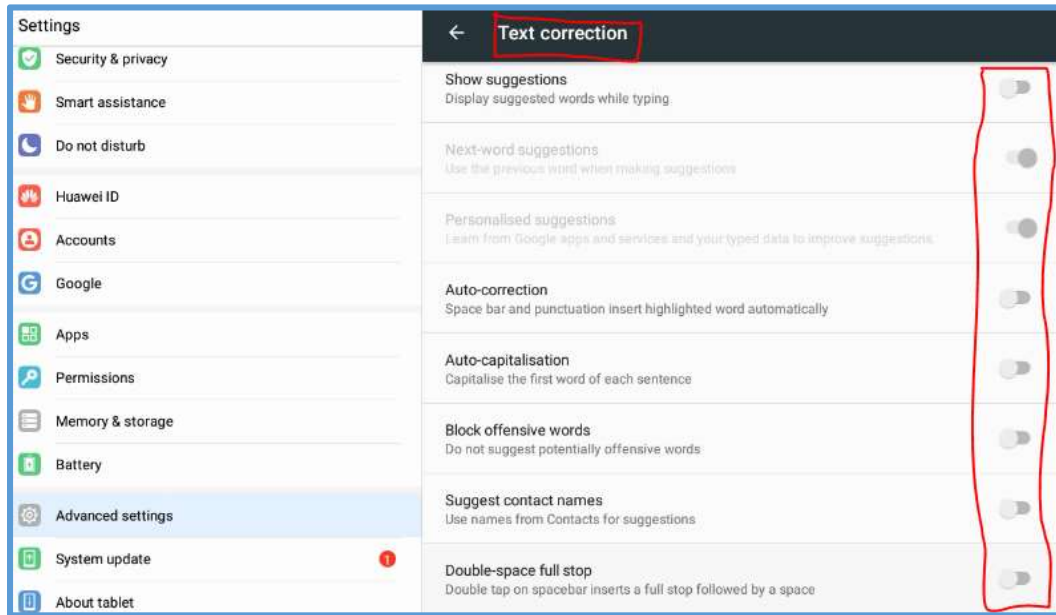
Settings

Security & privacy

Smart assistance

Do not disturb

Huawei ID

Accounts

Google

Apps

Permissions

Memory & storage

Battery

Advanced settings

System update

1

About tablet

←

Text correction

Show suggestions
Display suggested words while typing

Next-word suggestions
Use the previous word when making suggestions

Personalised suggestions
Learn from Google apps and services and your typed data to improve suggestions

Auto-correction
Space bar and punctuation insert highlighted word automatically

Auto-capitalisation
Capitalise the first word of each sentence

Block offensive words
Do not suggest potentially offensive words

Suggest contact names
Use names from Contacts for suggestions

Double-space full stop
Double tap on spacebar inserts a full stop followed by a space